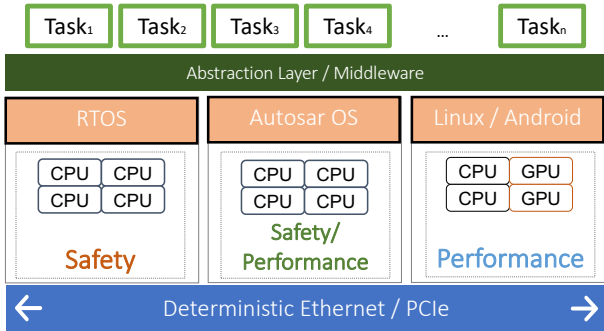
Task$_1$ Task$_2$ Task$_3$ Task$_4$ ... Task$_n$

Abstraction Layer / Middleware

RTOS

CPU CPU
CPU CPU

Safety

Autosar OS

CPU CPU
CPU CPU

Safety/
Performance

Linux / Android

CPU GPU
CPU GPU

Performance

Deterministic Ethernet / PCIe